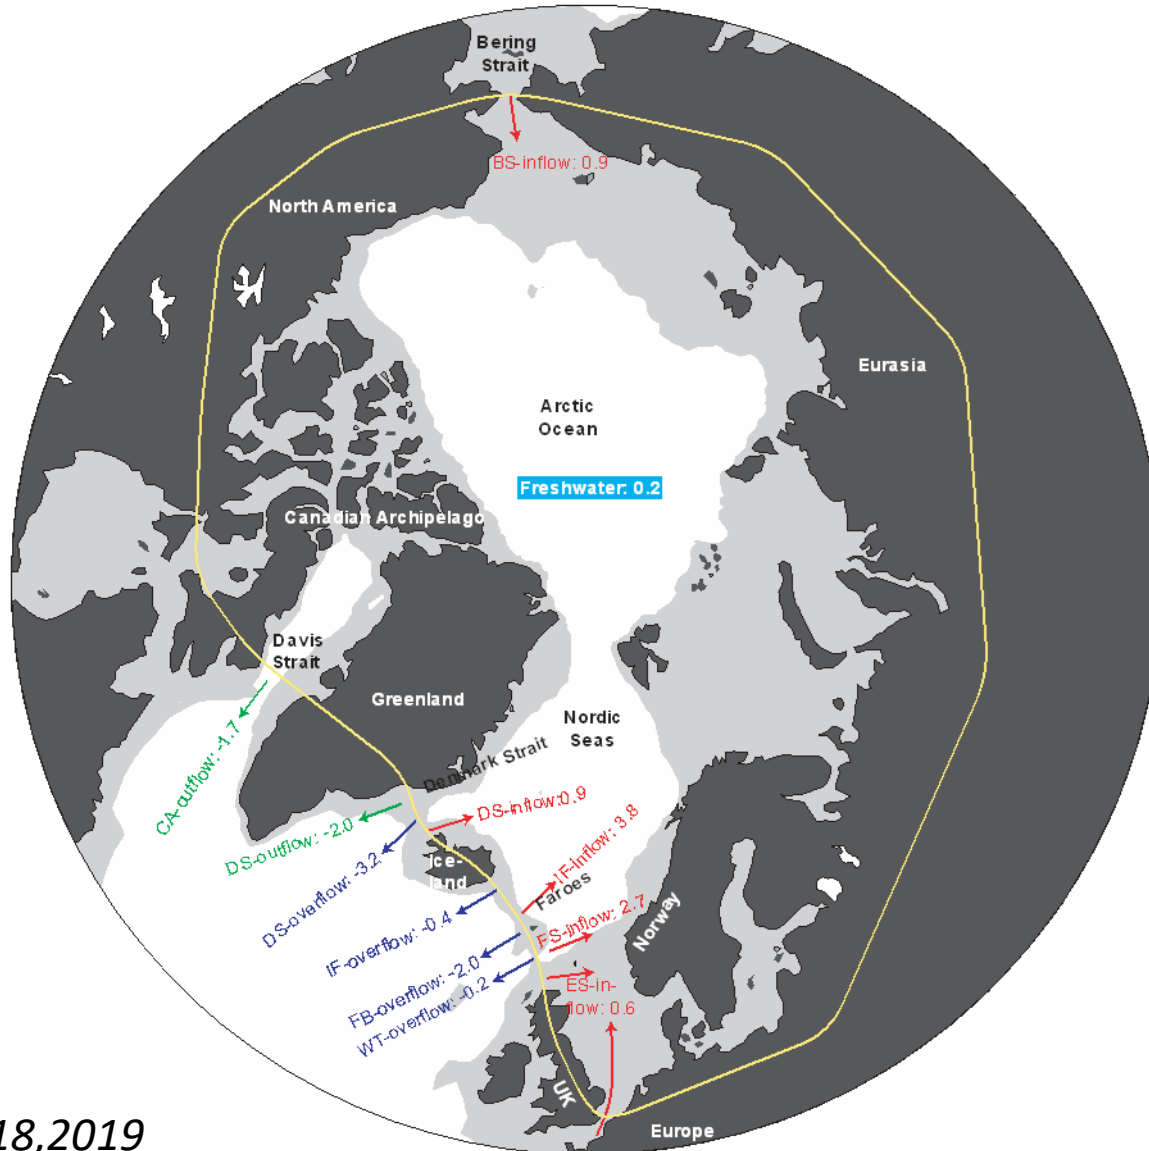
Bering Strait

BS-inflow: 0.9

North America

Eurasia

Arctic Ocean

Freshwater: 0.2

Canadian Archipelago

Davis Strait

Greenland

Nordic Seas

Denmark Strait

CA-outflow: -1.7

DS-outflow: -2.0

DS-inflow: 0.9

DS-overflow: -3.2

Ice-land

IF-inflow: 3.8

Faroes

IF-overflow: -0.4

FS-inflow: 2.7

Norway

FB-overflow: -2.0

WT-overflow: -0.2

ES-in-flow: 0.6

UK

Europe

18.2019